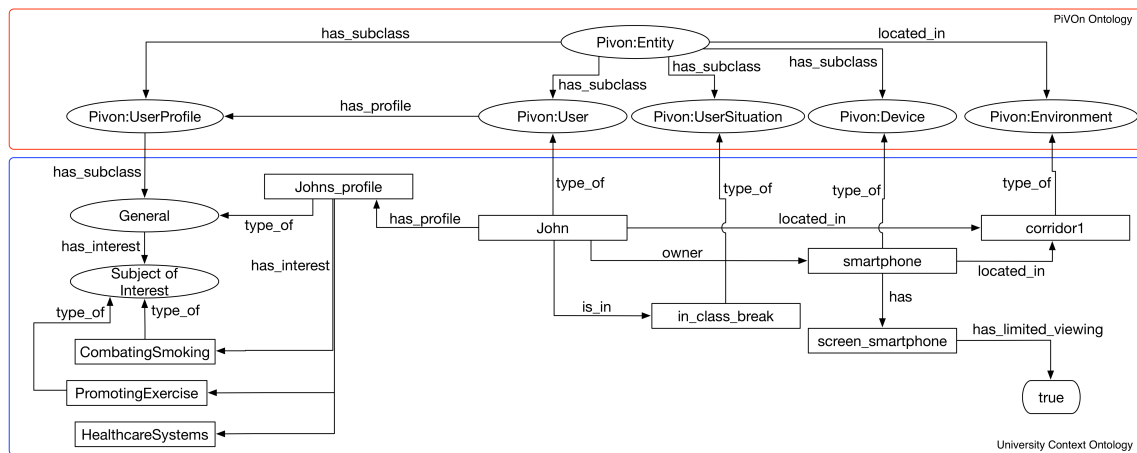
PiVOn Ontology

has_subclass
Pivon:Entity
located_in
has_subclass
has_subclass
has_subclass

Pivon:UserProfile
has_profile
Pivon:User
Pivon:UserSituation
Pivon:Device
Pivon:Environment

has_subclass
Johns_profile
type_of
type_of
type_of
type_of
General
type_of
has_profile
John
located_in
corridor1
has_interest
has_interest
owner
smartphone
located_in
Subject of Interest
has
type_of
type_of
is_in
in_class_break
screen_smartphone
has_limited_viewing
CombatingSmoking
PromotingExercise
true
HealthcareSystems

University Context Ontology